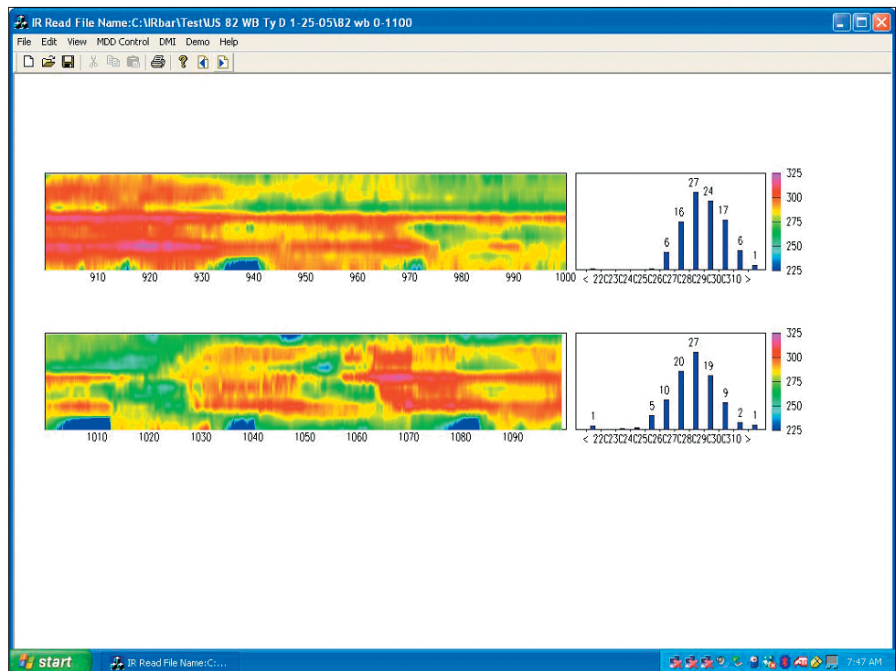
IR Read File Name:C:\IRbar\Test\US 82 WB Ty D 1-25-05\82 wb 0-1100

File Edit View MDD Control DMI Demo Help

910 920 930 940 950 960 970 980 990 1000

27
16
24
17
6
6
1

< 22C23C24C25C26C27C28C29C30C310 >

325
300
275
250
225

1010 1020 1030 1040 1050 1060 1070 1080 1090

27
20
19
10
9
5
1
2
1

< 22C23C24C25C26C27C28C29C30C310 >

325
300
275
250
225

start
IR Read File Name:C:...
7:47 AM